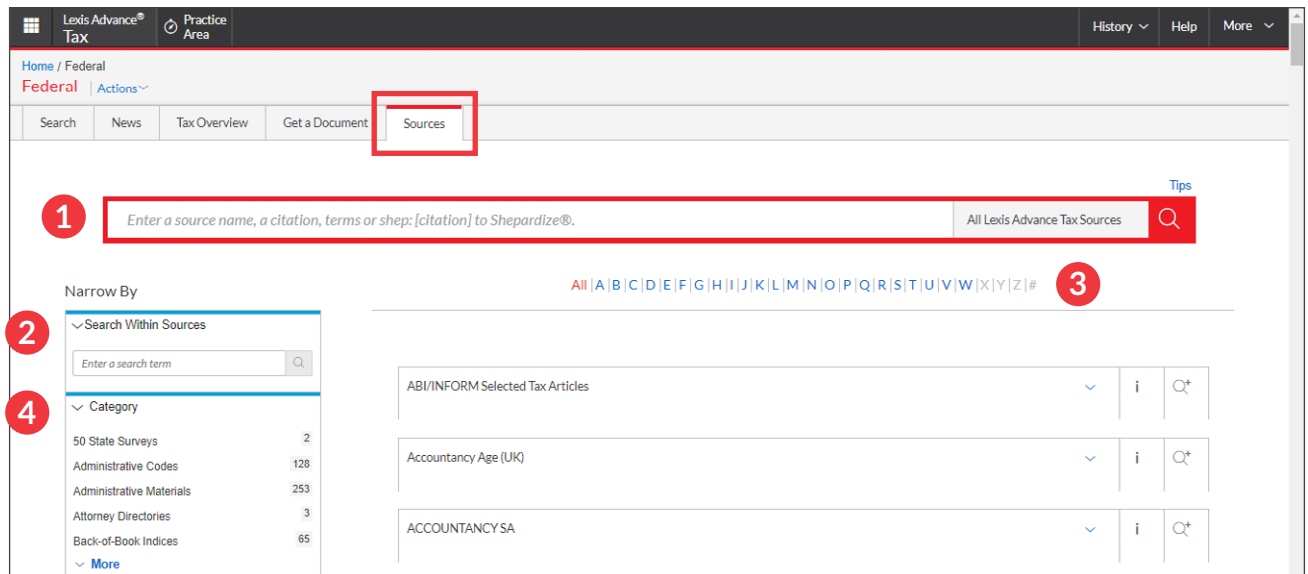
Lexis Advance® Tax

Practice Area

History

Help

More

Home / Federal

Federal | Actions

Search | News | Tax Overview | Get a Document | Sources

Tips

1

Enter a source name, a citation, terms or shep: [citation] to Shepardize®.

All Lexis Advance Tax Sources

Narrow By

All | A | B | C | D | E | F | G | H | I | J | K | L | M | N | O | P | Q | R | S | T | U | V | W | X | Y | Z | #

3

2

Search Within Sources

Enter a search term

4

Category

50 State Surveys 2

Administrative Codes 128

Administrative Materials 253

Attorney Directories 3

Back-of-Book Indices 65

More

ABI/INFORM Selected Tax Articles

i

Accountancy Age (UK)

i

ACCOUNTANCY SA

i